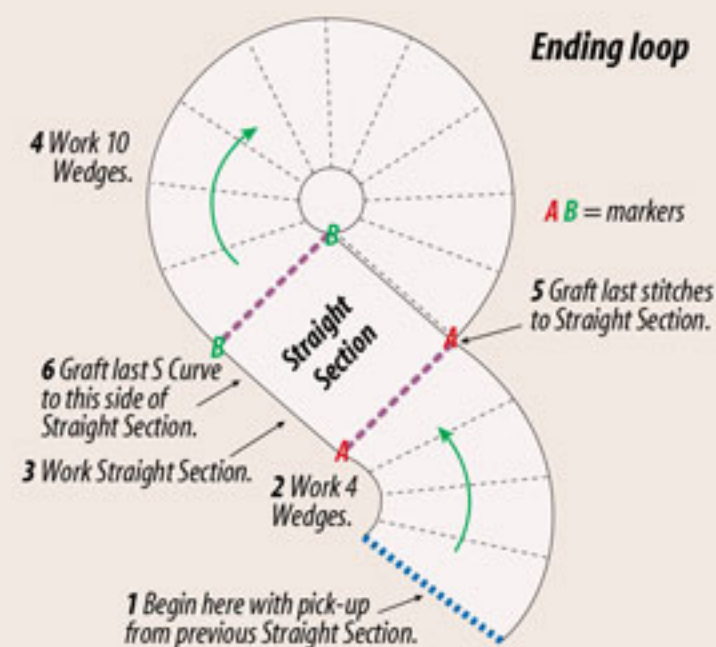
Ending loop

4 Work 10 Wedges.

A B = markers

B

5 Graft last stitches to Straight Section.

A

B

Straight Section

6 Graft last S Curve to this side of Straight Section.

A

3 Work Straight Section.

2 Work 4 Wedges.

1 Begin here with pick-up from previous Straight Section.